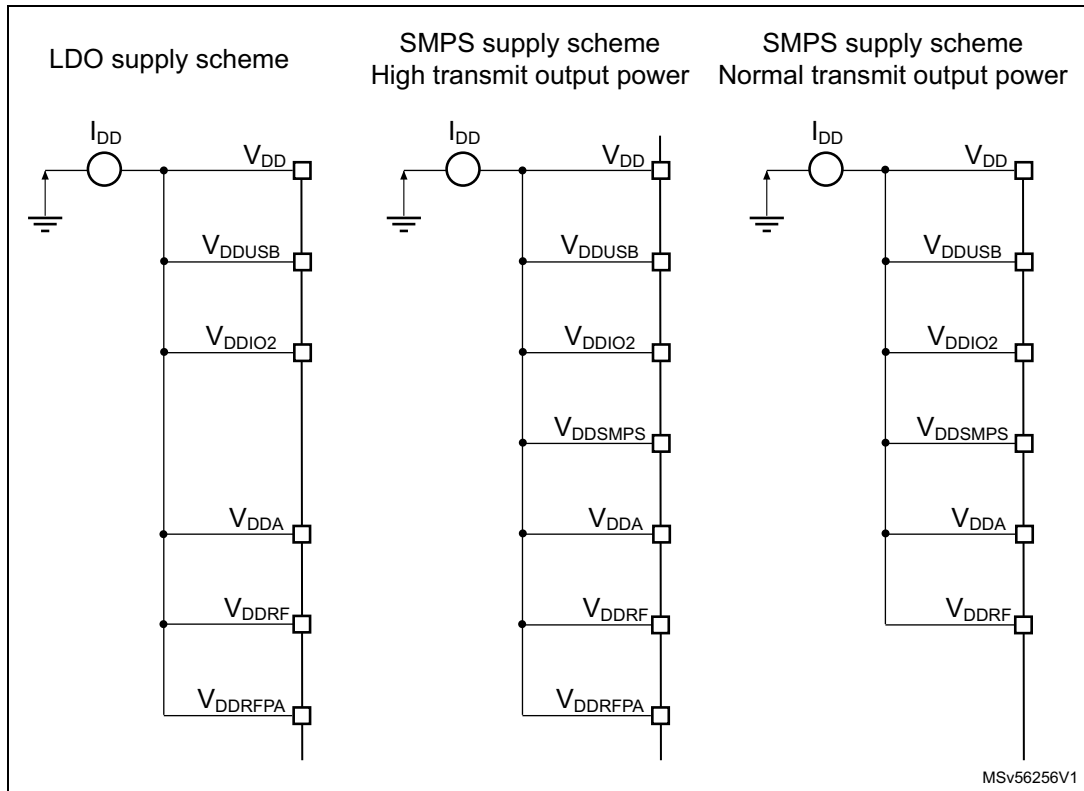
LDO supply scheme

$I_{DD}$

$V_{DD}$

$V_{DDUSB}$

$V_{DDIO2}$

$V_{DDA}$

$V_{DDRF}$

$V_{DDRFPA}$

SMPS supply scheme
High transmit output power

$I_{DD}$

$V_{DD}$

$V_{DDUSB}$

$V_{DDIO2}$

$V_{DDSMPS}$

$V_{DDA}$

$V_{DDRF}$

$V_{DDRFPA}$

SMPS supply scheme
Normal transmit output power

$I_{DD}$

$V_{DD}$

$V_{DDUSB}$

$V_{DDIO2}$

$V_{DDSMPS}$

$V_{DDA}$

$V_{DDRF}$

MSv56256V1